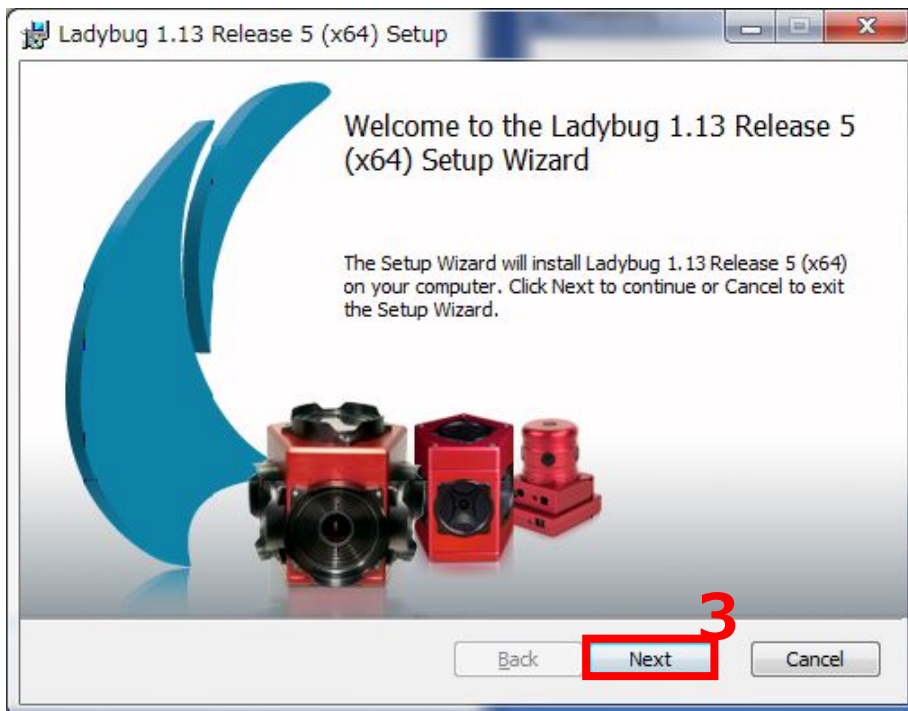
Ladybug 1.13 Release 5 (x64) Setup

Welcome to the Ladybug 1.13 Release 5 (x64) Setup Wizard

The Setup Wizard will install Ladybug 1.13 Release 5 (x64) on your computer. Click Next to continue or Cancel to exit the Setup Wizard.

3

Back

Next

Cancel